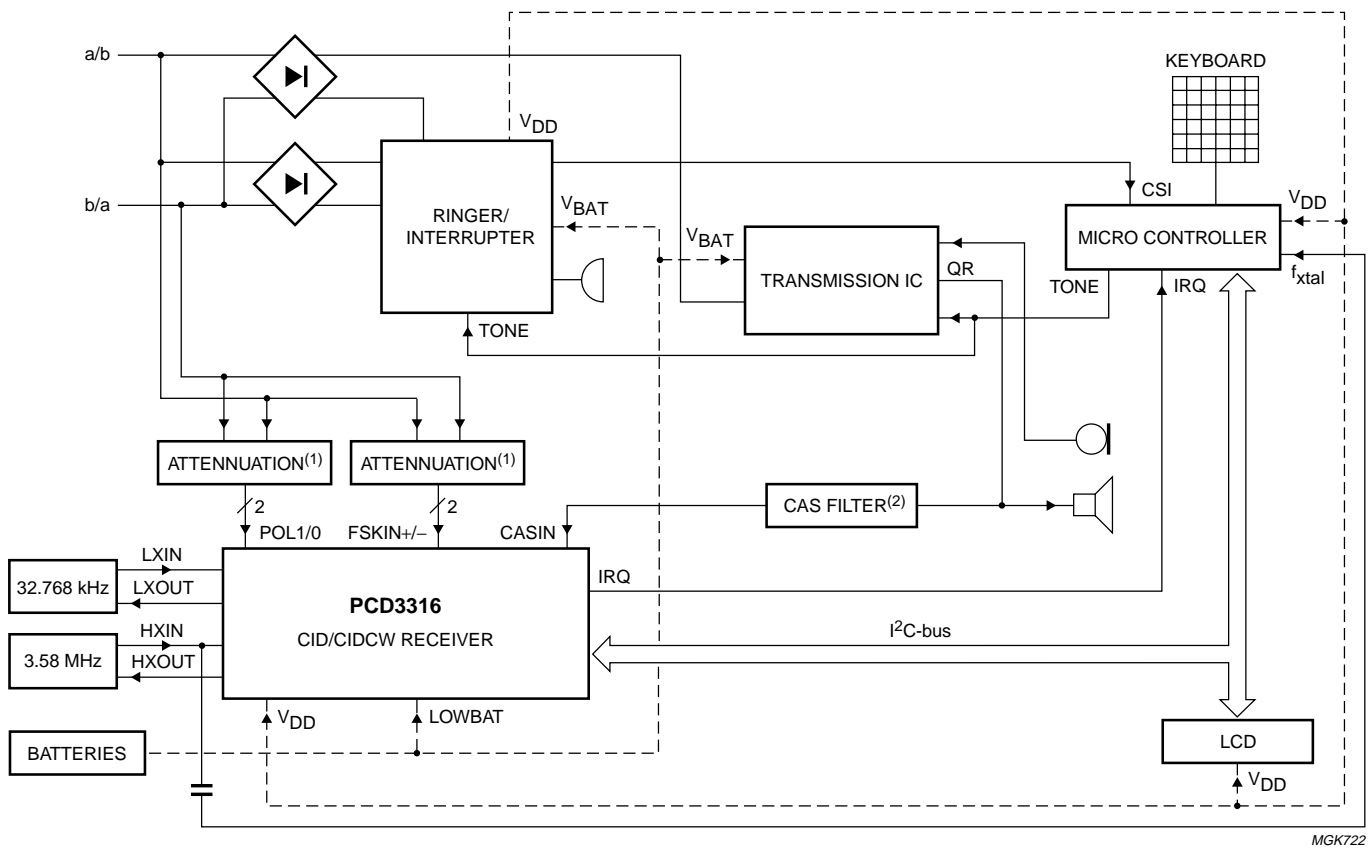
a/b

b/a

KEYBOARD

$V_{DD}$

RINGER/ INTERRUPTER

$V_{BAT}$

$V_{BAT}$

TRANSMISSION IC

QR

CSI

$V_{DD}$

MICRO CONTROLLER

TONE

IRQ

$f_{xtal}$

TONE

ATTENUATION$^{(1)}$

ATTENUATION$^{(1)}$

2

2

CAS FILTER$^{(2)}$

POL1/0

FSKIN+/−

CASIN

LXIN

32.768 kHz

LXOUT

PCD3316

CID/CIDCW RECEIVER

IRQ

HXIN

3.58 MHz

HXOUT

$I^2C$-bus

$V_{DD}$

LOWBAT

BATTERIES

LCD

$V_{DD}$

MGK722